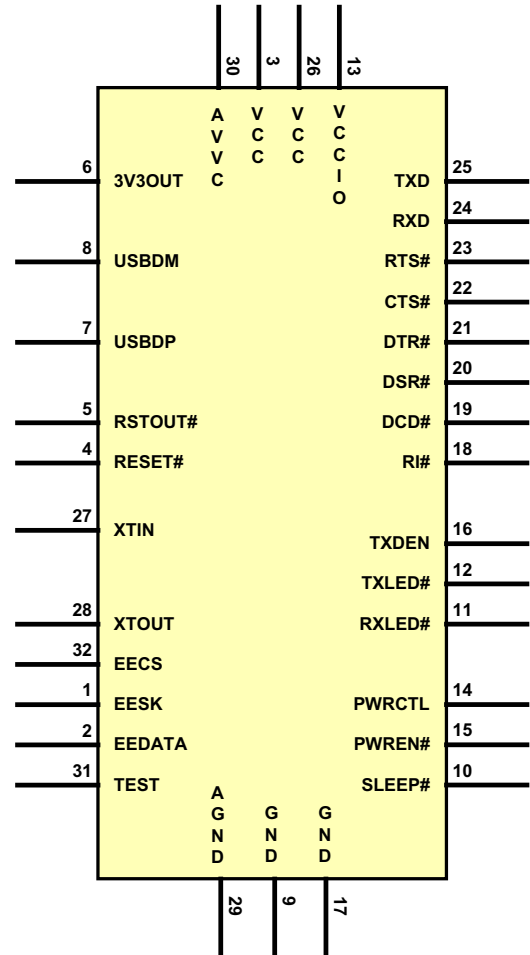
30 3 26 13

AVVC VCC VCC VCCIO

6 3V3OUT
8 USBDM
7 USBDP
5 RSTOUT#
4 RESET#
27 XTIN
28 XTOUT
32 EECS
1 EESK
2 EEDATA
31 TEST

TXD 25
RXD 24
RTS# 23
CTS# 22
DTR# 21
DSR# 20
DCD# 19
RI# 18
TXDEN 16
TXLED# 12
RXLED# 11
PWRCTL 14
PWREN# 15
SLEEP# 10

AGND GND GND

29 9 17